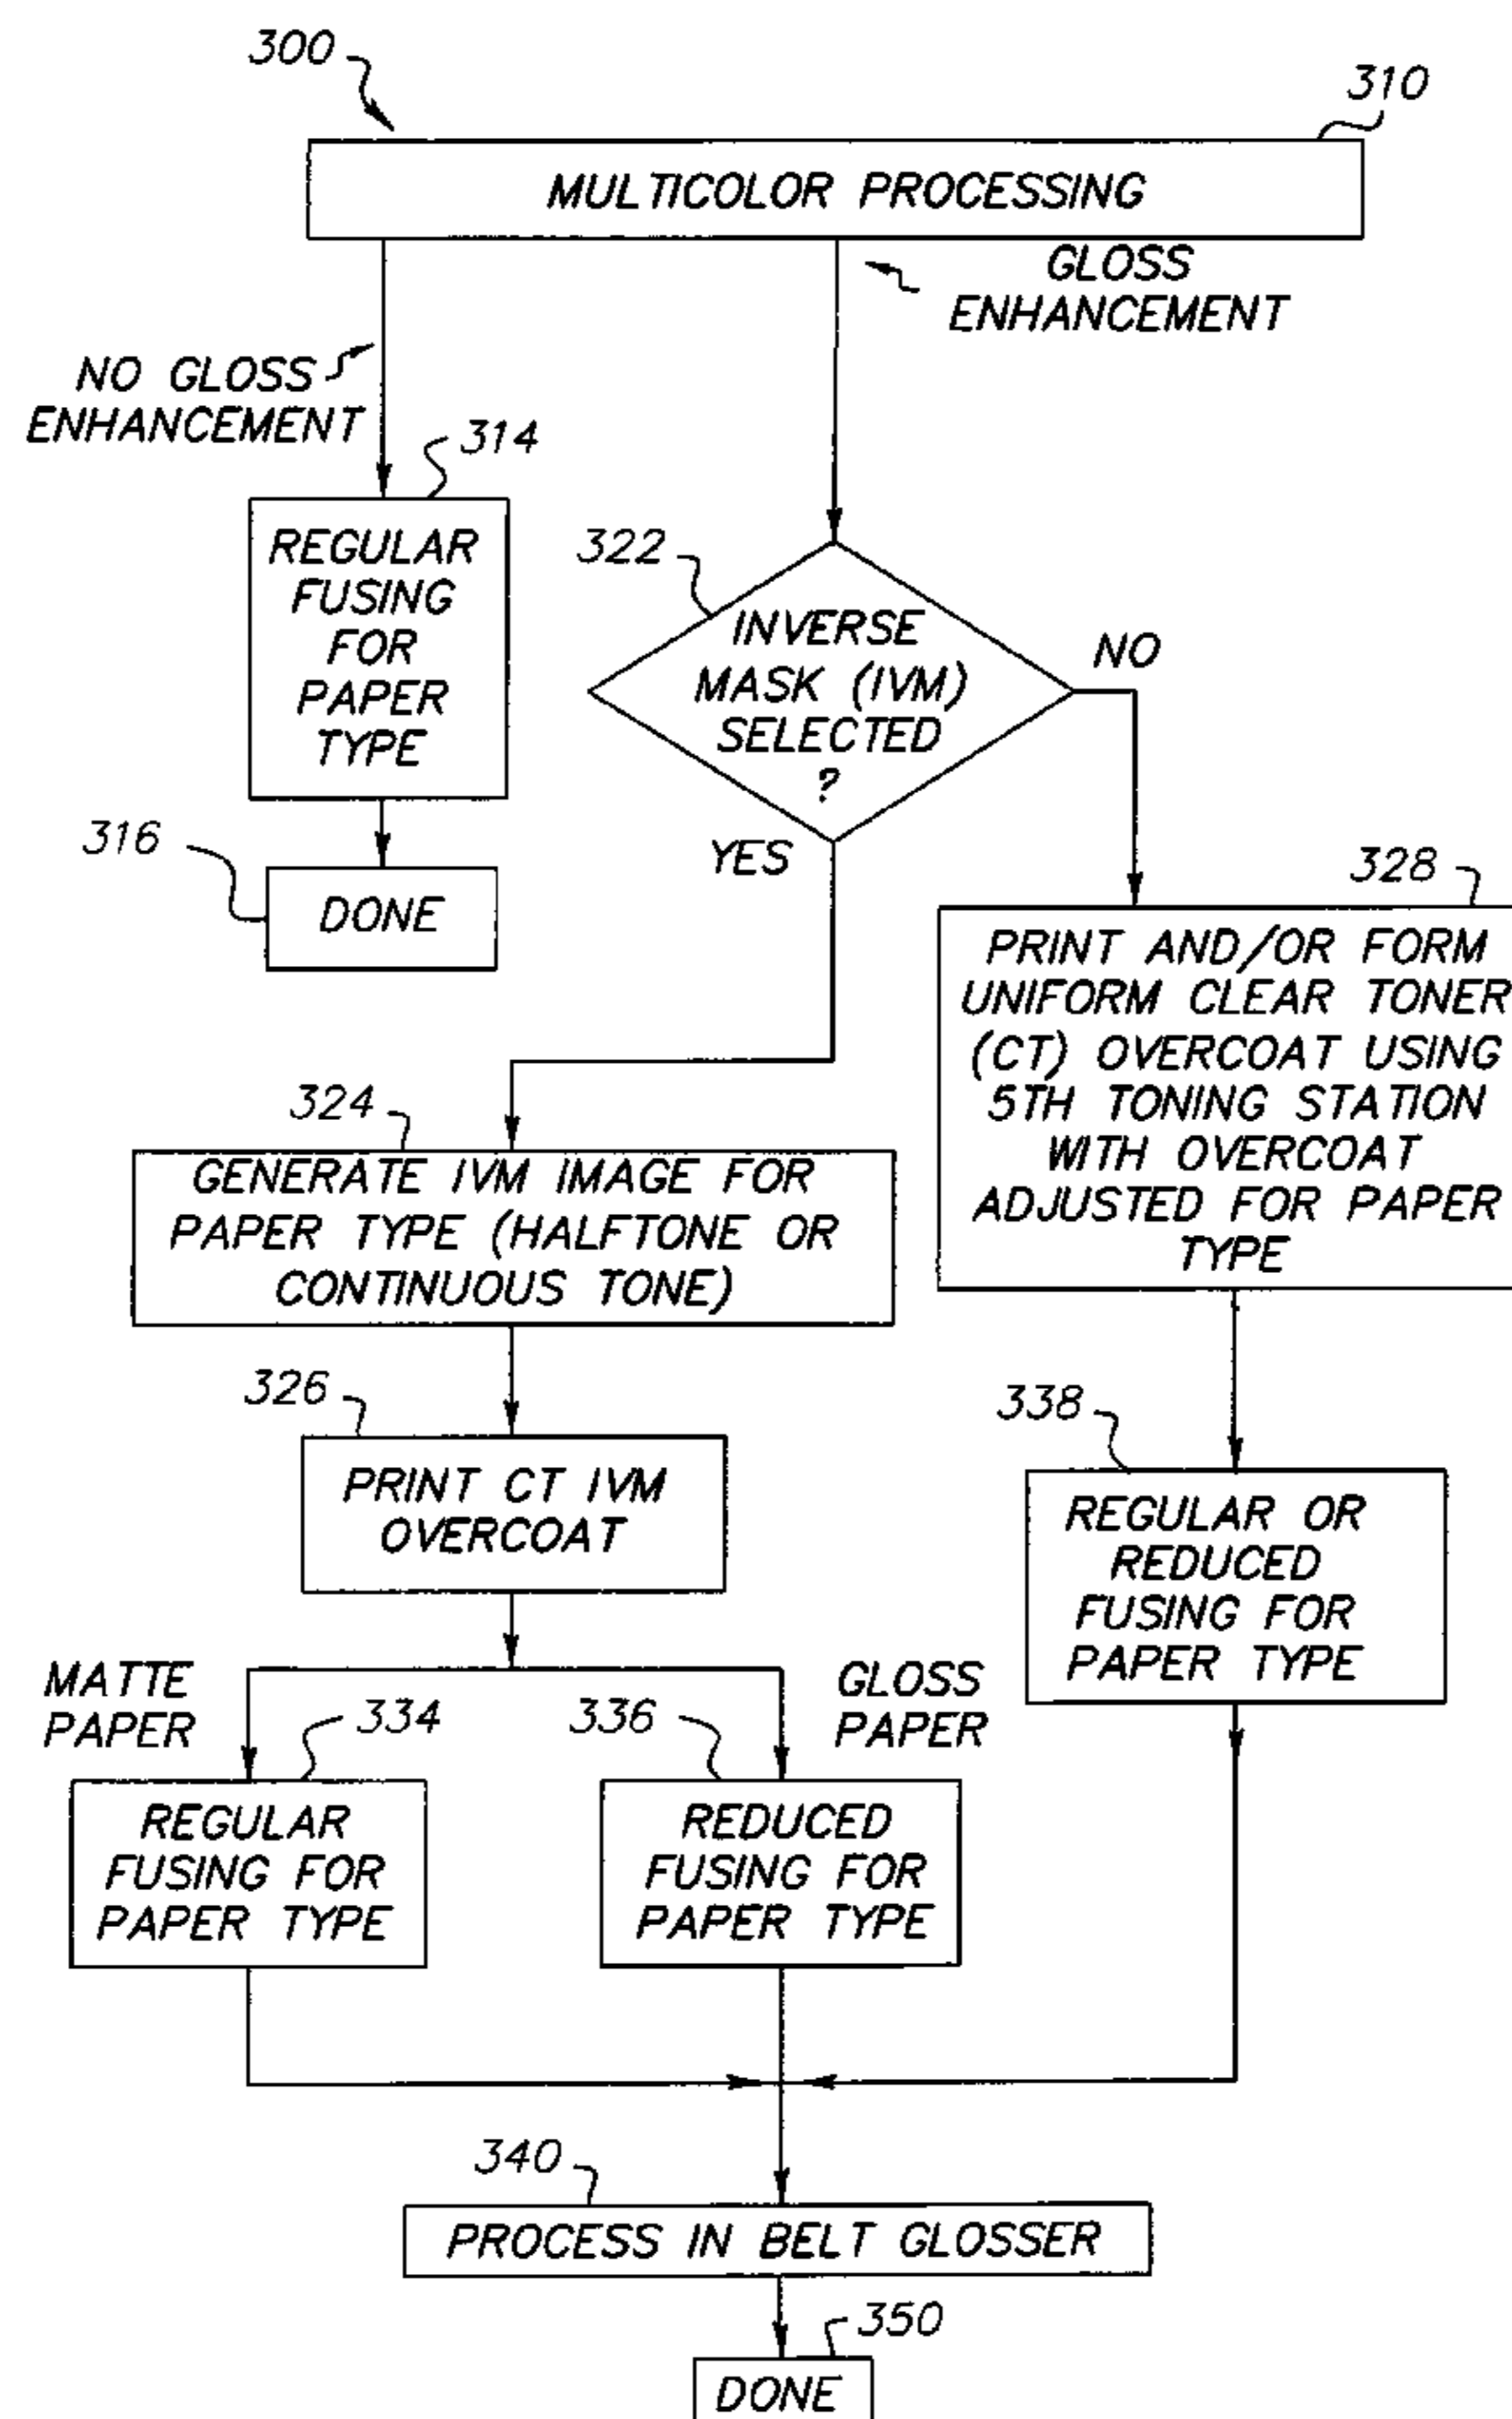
300

310

MULTICOLOR PROCESSING

GLOSS ENHANCEMENT

NO GLOSS ENHANCEMENT

314

REGULAR FUSING FOR PAPER TYPE

316

DONE

322

INVERSE MASK (IVM) SELECTED ?

NO

YES

328

PRINT AND/OR FORM UNIFORM CLEAR TONER (CT) OVERCOAT USING 5TH TONING STATION WITH OVERCOAT ADJUSTED FOR PAPER TYPE

324

GENERATE IVM IMAGE FOR PAPER TYPE (HALFTONE OR CONTINUOUS TONE)

326

PRINT CT IVM OVERCOAT

338

REGULAR OR REDUCED FUSING FOR PAPER TYPE

MATTE PAPER

334

336

GLOSS PAPER

REGULAR FUSING FOR PAPER TYPE

REDUCED FUSING FOR PAPER TYPE

340

PROCESS IN BELT GLOSSER

350

DONE